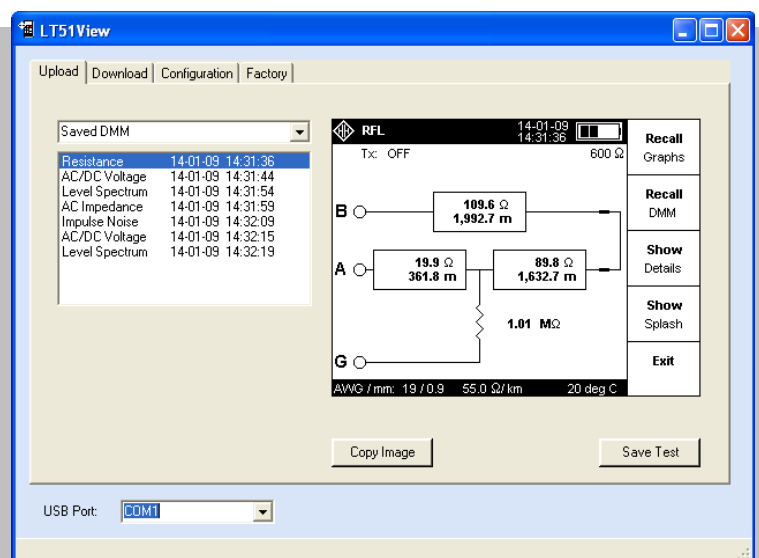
LT51View

Upload | Download | Configuration | Factory

Saved DMM

| | | |
|---|---|---|
| Resistance | 14-01-09 | 14:31:36 |
| AC/DC Voltage | 14-01-09 | 14:31:44 |
| Level Spectrum | 14-01-09 | 14:31:54 |
| AC Impedance | 14-01-09 | 14:31:59 |
| Impulse Noise | 14-01-09 | 14:32:09 |
| AC/DC Voltage | 14-01-09 | 14:32:15 |
| Level Spectrum | 14-01-09 | 14:32:19 |

RFL
14-01-09
14:31:36
Tx: OFF
600 Ω

B
109.6 Ω
1,992.7 m

A
19.9 Ω
361.8 m
89.8 Ω
1,632.7 m

1.01 MΩ

G

AWG / mm: 19 / 0.9 55.0 Ω/km 20 deg C

Recall Graphs
Recall DMM
Show Details
Show Splash
Exit

Copy Image
Save Test

USB Port: COM1